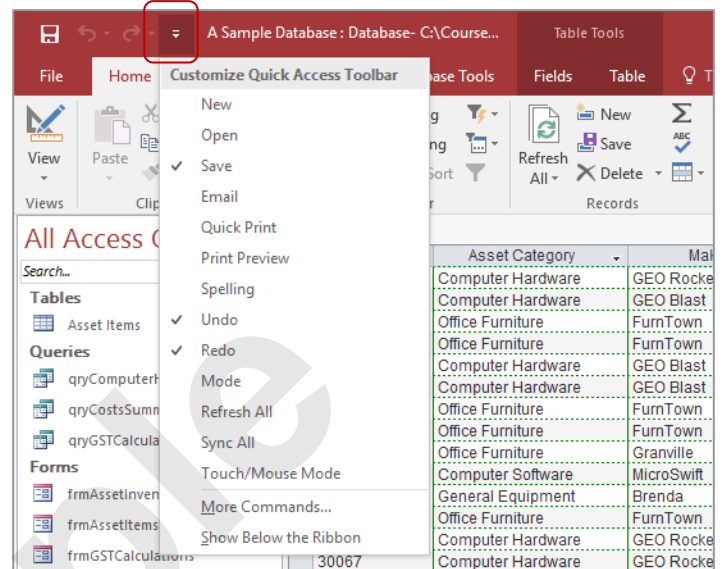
A Sample Database : Database- C:\Course...

Table Tools

File
Home
Customize Quick Access Toolbar
base Tools
Fields
Table

New
Open
Save
Email
Quick Print
Print Preview
Spelling
Undo
Redo
Mode
Refresh All
Sync All
Touch/Mouse Mode
More Commands...
Show Below the Ribbon

View
Views
Paste
Clip
Refresh All
New
Save
Delete
Records
g
ng
Sort
r

All Access O
Search...
Tables
Asset Items
Queries
qryComputerH
qryCostsSumm
qryGSTCalcula
Forms
frmAssetInven
frmAssetItems
frmGSTCalculations

| Asset Category | Ma |
|---|---|
| Computer Hardware | GEO Rocke |
| Computer Hardware | GEO Blast |
| Office Furniture | FurnTown |
| Office Furniture | FurnTown |
| Computer Hardware | GEO Blast |
| Computer Hardware | GEO Blast |
| Office Furniture | FurnTown |
| Office Furniture | FurnTown |
| Office Furniture | Granville |
| Computer Software | MicroSwift |
| General Equipment | Brenda |
| Office Furniture | FurnTown |
| Computer Hardware | GEO Rocke |
| Computer Hardware | GEO Rocke |

30067